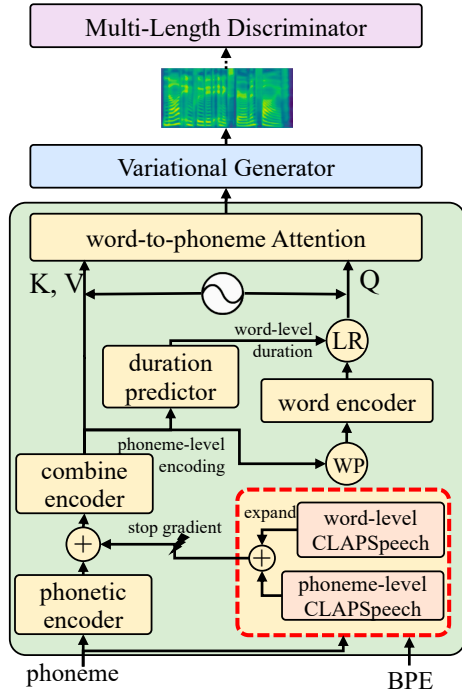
Multi-Length Discriminator

Variational Generator

word-to-phoneme Attention

K, V

Q

word-level duration

LR

duration predictor

word encoder

phoneme-level encoding

WP

combine encoder

stop gradient

expand

word-level CLAPSpeech

$+$

$+$

phoneme-level CLAPSpeech

phonetic encoder

phoneme

BPE